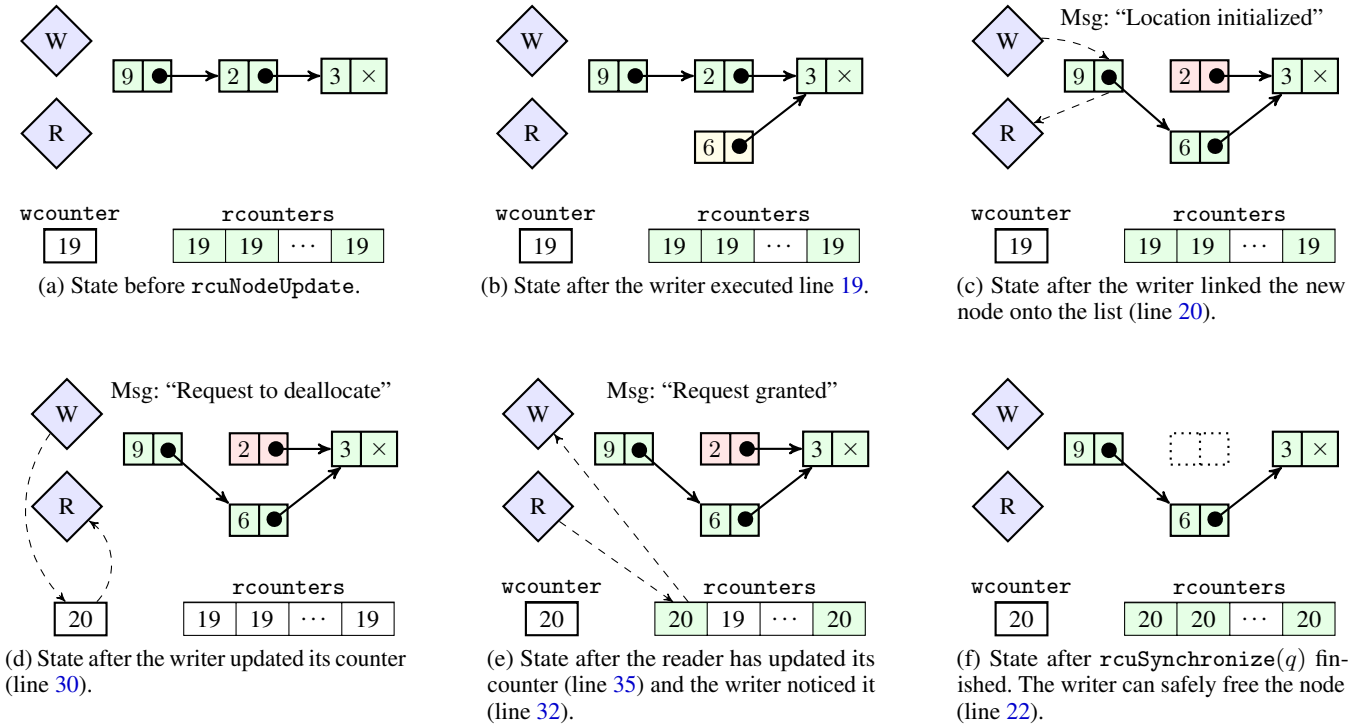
W

R

9 2 3 ×

wcounter

19

rcounters

| 19 | 19 | $\cdots$ | 19 |
|---|---|---|---|

(a) State before rcuNodeUpdate.

W

R

9 2 3 ×

6

wcounter

19

rcounters

| 19 | 19 | $\cdots$ | 19 |
|---|---|---|---|

(b) State after the writer executed line 19.

Msg: "Location initialized"

W

R

9 2 3 ×

6

wcounter

19

rcounters

| 19 | 19 | $\cdots$ | 19 |
|---|---|---|---|

(c) State after the writer linked the new node onto the list (line 20).

Msg: "Request to deallocate"

W

R

9 2 3 ×

6

20

rcounters

| 19 | 19 | $\cdots$ | 19 |
|---|---|---|---|

(d) State after the writer updated its counter (line 30).

Msg: "Request granted"

W

R

9 2 3 ×

6

wcounter

20

rcounters

| 20 | 19 | $\cdots$ | 20 |
|---|---|---|---|

(e) State after the reader has updated its counter (line 35) and the writer noticed it (line 32).

W

R

9 3 ×

6

wcounter

20

rcounters

| 20 | 20 | $\cdots$ | 20 |
|---|---|---|---|

(f) State after rcuSynchronize$(q)$ finished. The writer can safely free the node (line 22).